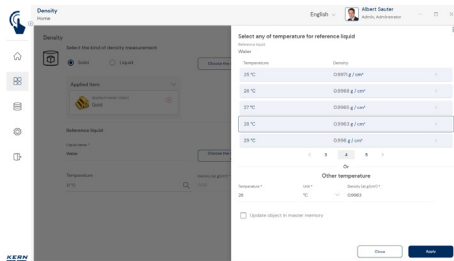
Density
Home

English

Albert Sauter
Admin, Administrator

Density

Select the kind of density measurement

Solid

Liquid

Applied item

Solid

Reference liquid

Water

Temperature

KERN

Select any of temperature for reference liquid

Reference liquid
Water

| Temperature | Density |
|---|---|
| 25 °C | 0.9971 g / cm³ |
| 26 °C | 0.9968 g / cm³ |
| 27 °C | 0.9965 g / cm³ |
| 28 °C | 0.9963 g / cm³ |
| 29 °C | 0.996 g / cm³ |

3 4 5

Or

Other temperature

Temperature *
28

Unit *
°C

Density (g/cm³) *
0.9963

Update object in master memory

Close

Apply